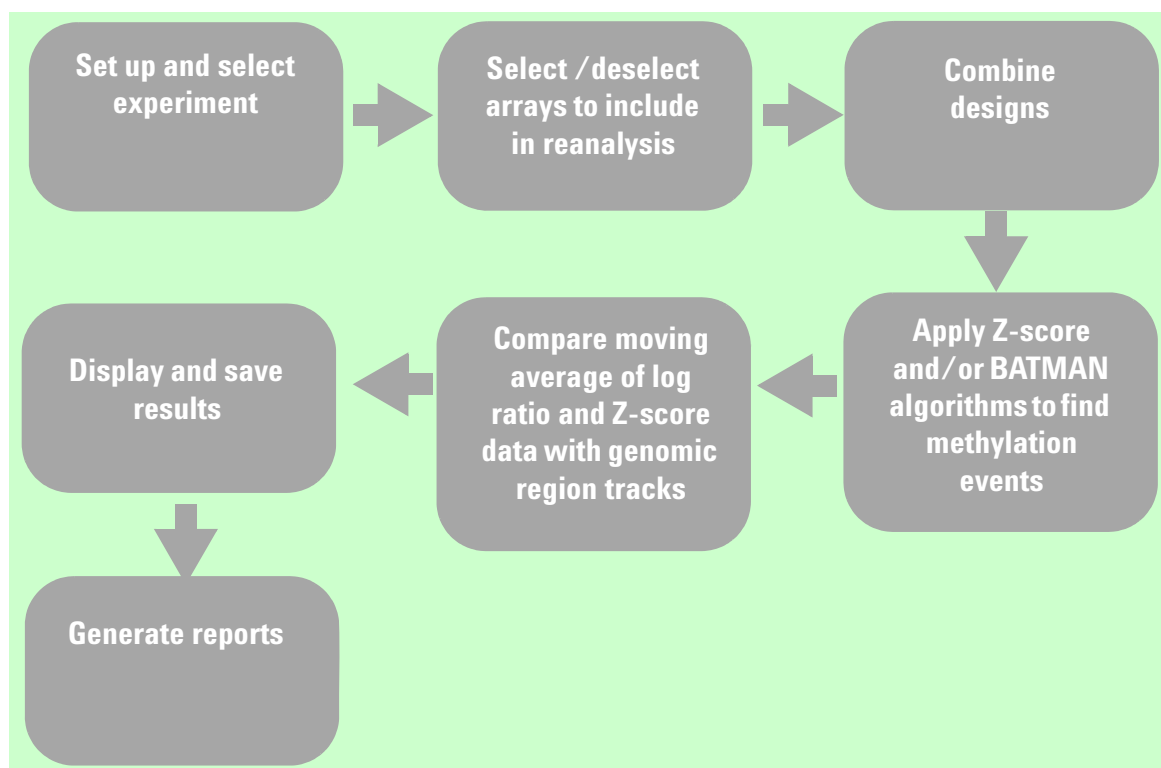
Set up and select experiment

Select /deselect arrays to include in reanalysis

Combine designs

Apply Z-score and/or BATMAN algorithms to find methylation events

Compare moving average of log ratio and Z-score data with genomic region tracks

Display and save results

Generate reports